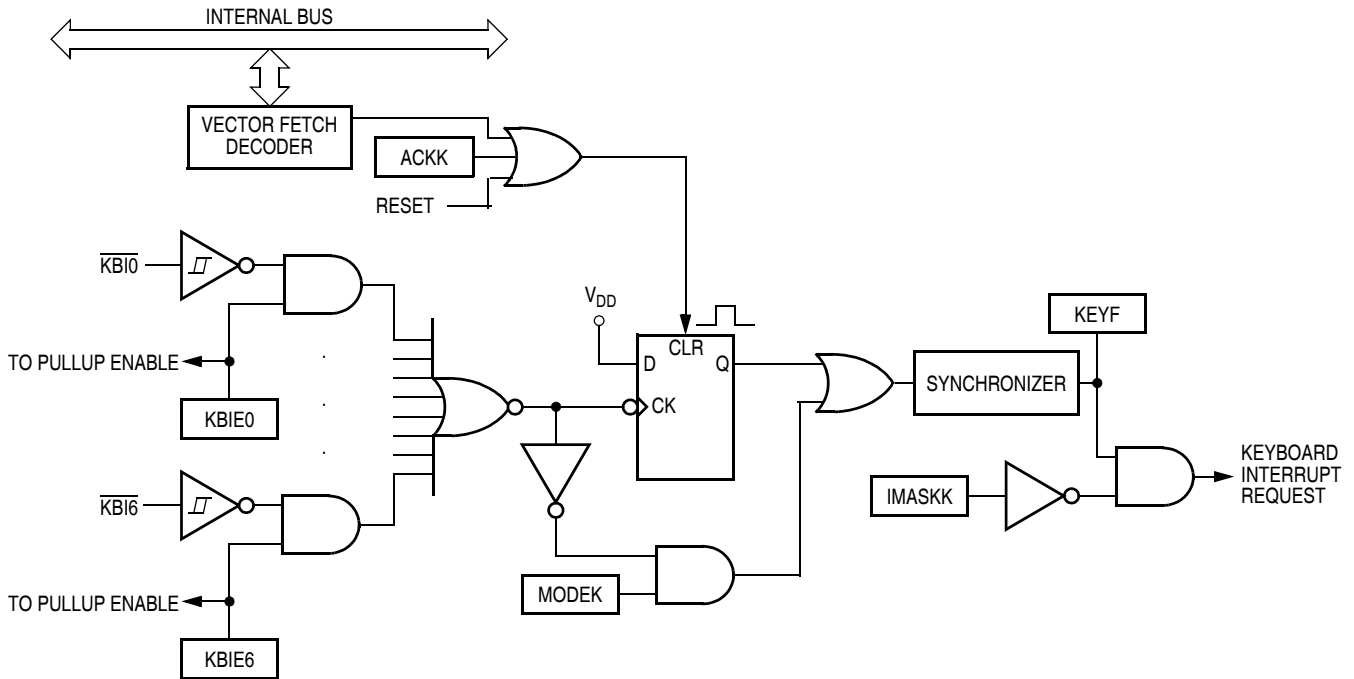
INTERNAL BUS

VECTOR FETCH DECODER

ACKK

RESET

$\overline{KBI0}$

TO PULLUP ENABLE

KBIE0

$\overline{KBI6}$

TO PULLUP ENABLE

KBIE6

$V_{DD}$

D

CLR

Q

CK

MODEK

SYNCHRONIZER

KEYF

IMASKK

KEYBOARD INTERRUPT REQUEST